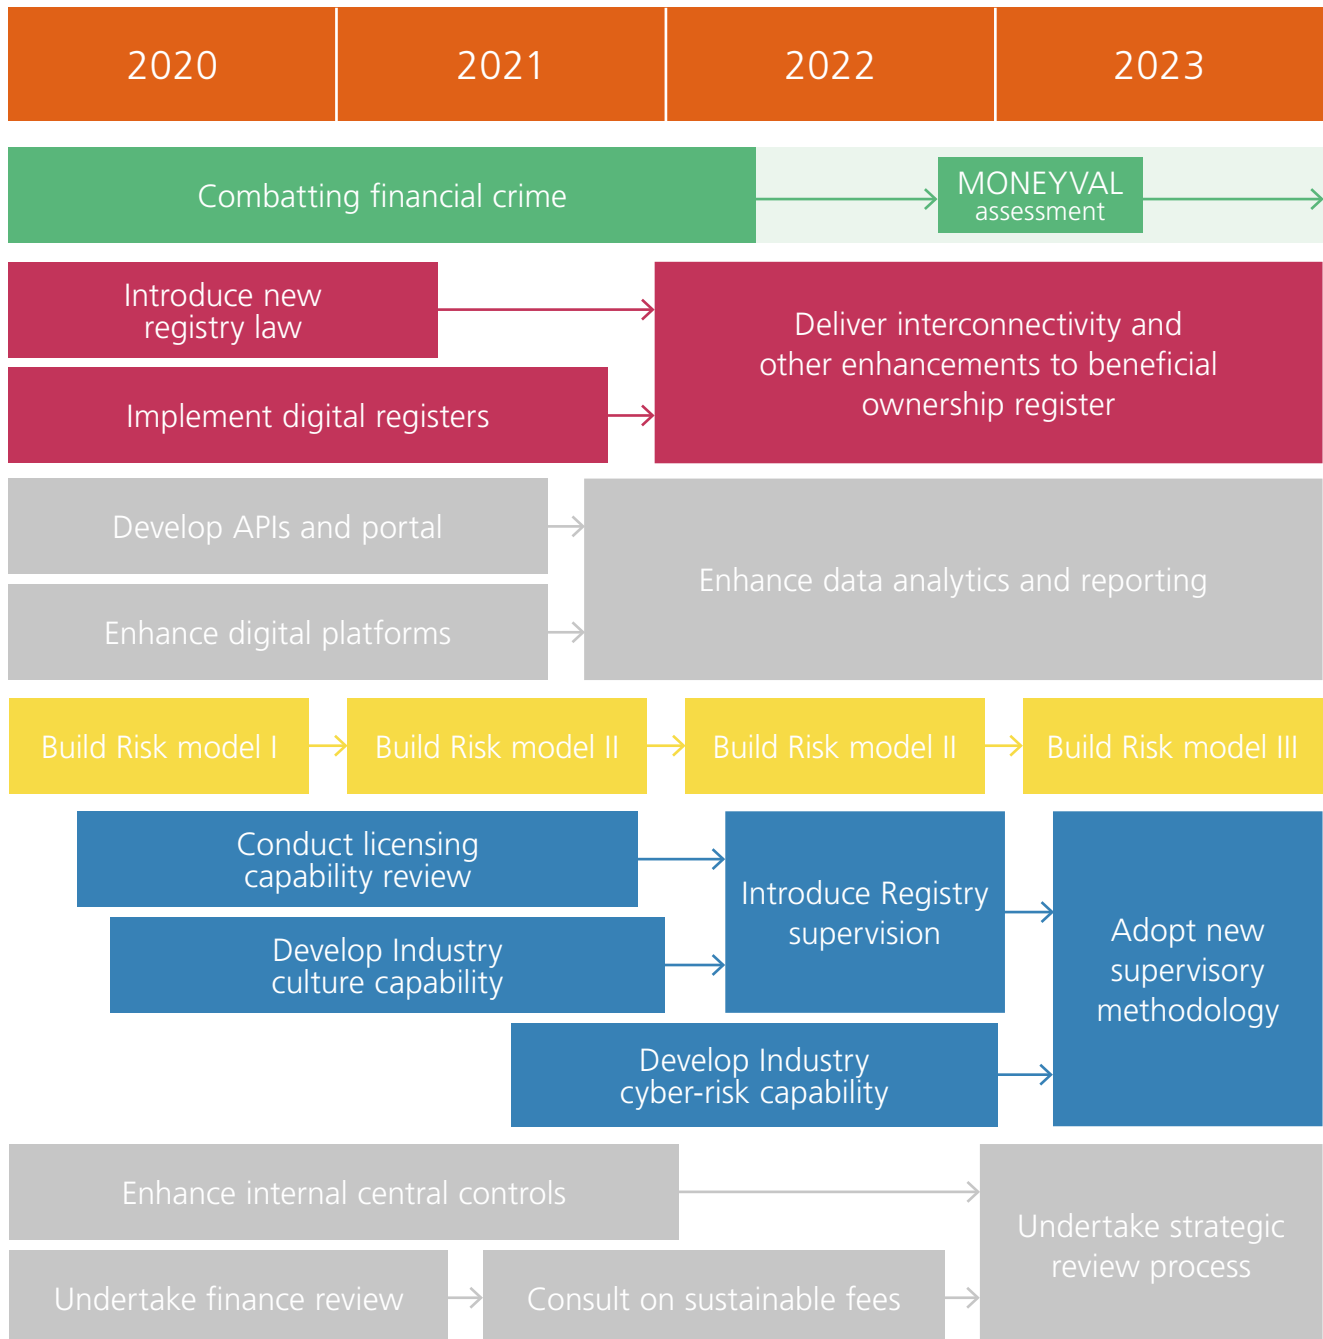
| 2020 | 2021 | 2022 | 2023 |
|---|---|---|---|

Combatting financial crime

MONEYVAL assessment

Introduce new registry law

Implement digital registers

Deliver interconnectivity and other enhancements to beneficial ownership register

Develop APIs and portal

Enhance digital platforms

Enhance data analytics and reporting

Build Risk model I

Build Risk model II

Build Risk model II

Build Risk model III

Conduct licensing capability review

Develop Industry culture capability

Introduce Registry supervision

Develop Industry cyber-risk capability

Adopt new supervisory methodology

Enhance internal central controls

Undertake finance review

Consult on sustainable fees

Undertake strategic review process